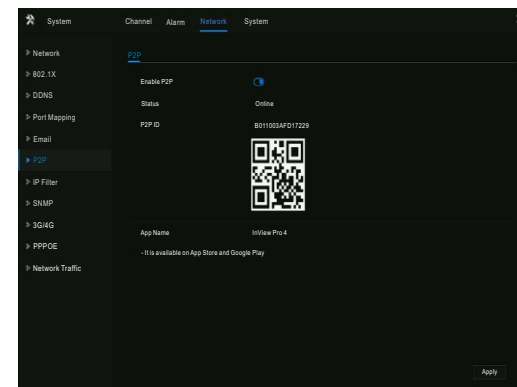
System

Channel Alarm Network System

Network
802.1X
DDNS
Port Mapping
Email
P2P
IP Filter
SNMP
3G/4G
PPPOE
Network Traffic

P2P

Enable P2P

Status Online

P2P ID B011003AFD17229

App Name InView Pro 4

- It is available on App Store and Google Play

Apply